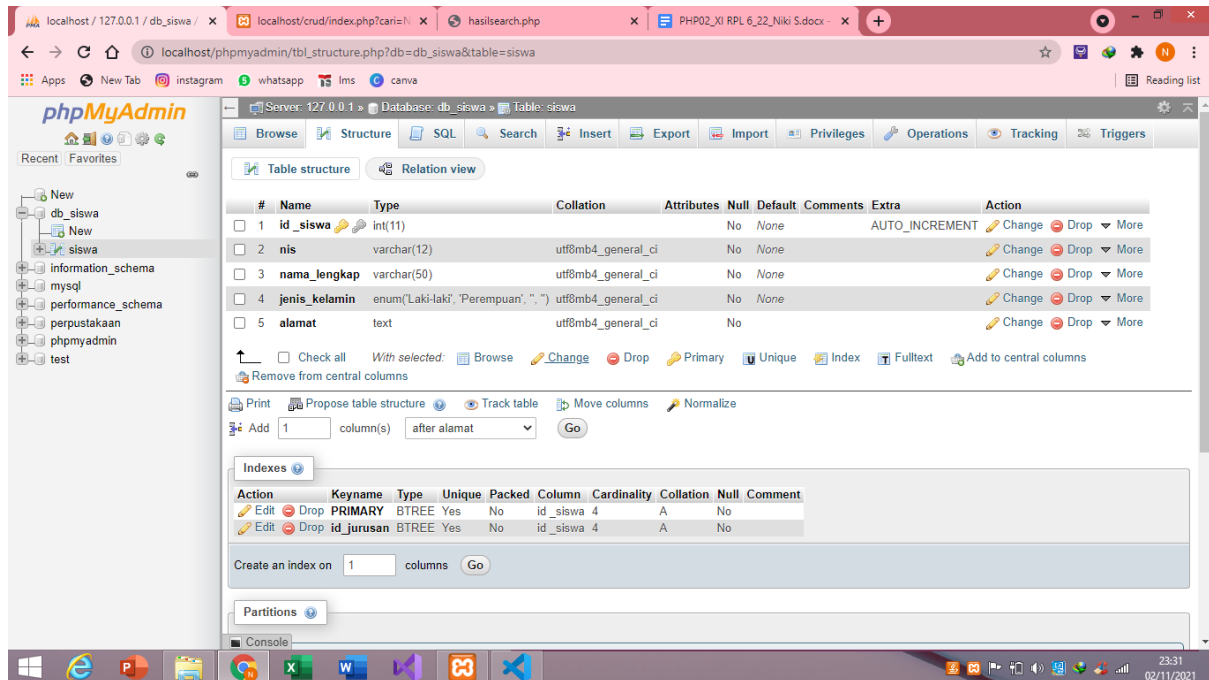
localhost / 127.0.0.1 / db_siswa / ×
localhost/crud/index.php?cari=N ×
hasilsearch.php ×
PHP02_XI RPL 6_22_Niki S.docx - ×

localhost/phpmyadmin/tbl_structure.php?db=db_siswa&table=siswa

Apps New Tab instagram whatsapp lms canva Reading list

phpMyAdmin
Recent Favorites

New
db_siswa
New
siswa
information_schema
mysql
performance_schema
perpustakaan
phpmyadmin
test

Server: 127.0.0.1 » Database: db_siswa » Table: siswa

Browse Structure SQL Search Insert Export Import Privileges Operations Tracking Triggers

Table structure Relation view

| # | Name | Type | Collation | Attributes | Null | Default | Comments | Extra | Action |
|---|---|---|---|---|---|---|---|---|---|
| 1 | id_siswa | int(11) | | | No | None | | AUTO_INCREMENT | Change Drop More |
| 2 | nis | varchar(12) | utf8mb4_general_ci | | No | None | | | Change Drop More |
| 3 | nama_lengkap | varchar(50) | utf8mb4_general_ci | | No | None | | | Change Drop More |
| 4 | jenis_kelamin | enum('Laki-laki', 'Perempuan', '', '') | utf8mb4_general_ci | | No | None | | | Change Drop More |
| 5 | alamat | text | utf8mb4_general_ci | | No | | | | Change Drop More |

Check all With selected: Browse Change Drop Primary Unique Index Fulltext Add to central columns
Remove from central columns

Print Propose table structure Track table Move columns Normalize
Add 1 column(s) after alamat Go

Indexes

| Action | Keyname | Type | Unique | Packed | Column | Cardinality | Collation | Null | Comment |
|---|---|---|---|---|---|---|---|---|---|
| Edit Drop | PRIMARY | BTREE | Yes | No | id_siswa | 4 | A | No | |
| Edit Drop | id_jurusan | BTREE | Yes | No | id_siswa | 4 | A | No | |

Create an index on 1 columns Go

Partitions

Console

23:31
02/11/2021